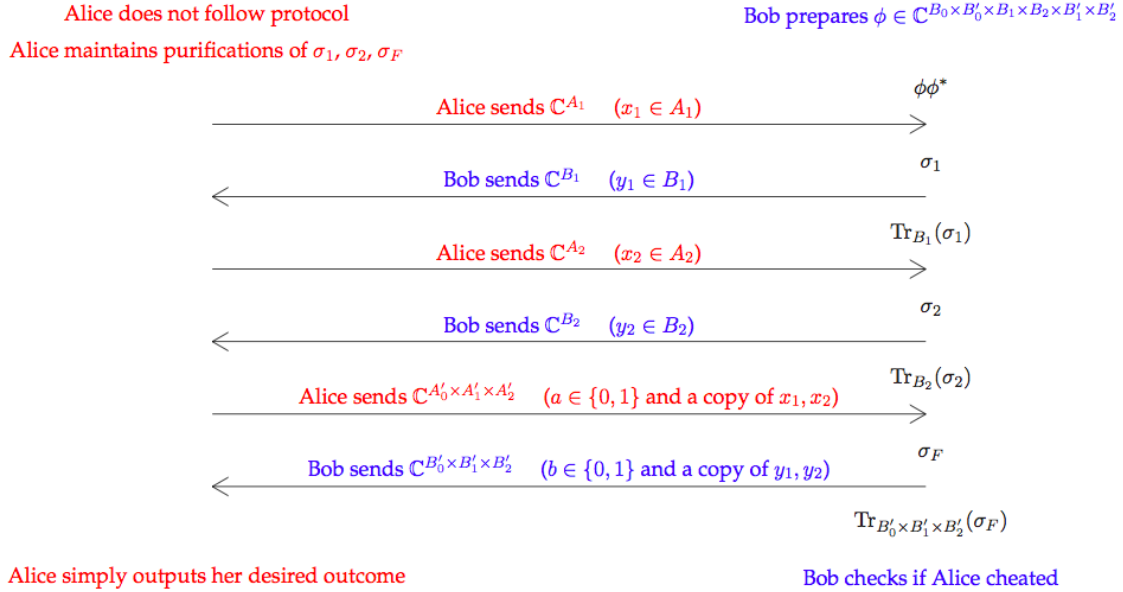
Alice does not follow protocol

Bob prepares $\phi \in \mathbb{C}^{B_0 \times B_0' \times B_1 \times B_2 \times B_1' \times B_2'}$

Alice maintains purifications of $\sigma_1$, $\sigma_2$, $\sigma_F$

$\phi\phi^*$

Alice sends $\mathbb{C}^{A_1}$ $(x_1 \in A_1)$

$\sigma_1$

Bob sends $\mathbb{C}^{B_1}$ $(y_1 \in B_1)$

$\mathrm{Tr}_{B_1}(\sigma_1)$

Alice sends $\mathbb{C}^{A_2}$ $(x_2 \in A_2)$

$\sigma_2$

Bob sends $\mathbb{C}^{B_2}$ $(y_2 \in B_2)$

$\mathrm{Tr}_{B_2}(\sigma_2)$

Alice sends $\mathbb{C}^{A_0' \times A_1' \times A_2'}$ ($a \in \{0,1\}$ and a copy of $x_1, x_2$)

$\sigma_F$

Bob sends $\mathbb{C}^{B_0' \times B_1' \times B_2'}$ ($b \in \{0,1\}$ and a copy of $y_1, y_2$)

$\mathrm{Tr}_{B_0' \times B_1' \times B_2'}(\sigma_F)$

Alice simply outputs her desired outcome

Bob checks if Alice cheated